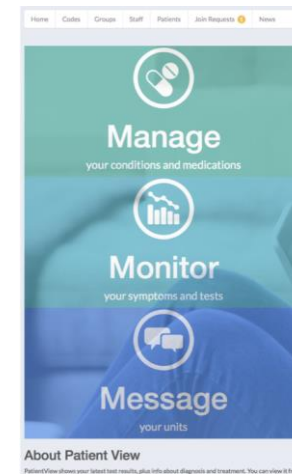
Home Codes Groups Staff Patients Join Requests News

Manage
your conditions and medications

Monitor
your symptoms and tests

Message
your units

About Patient View
PatientView shows your latest test results, plus info about diagnosis and treatment. You can view it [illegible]